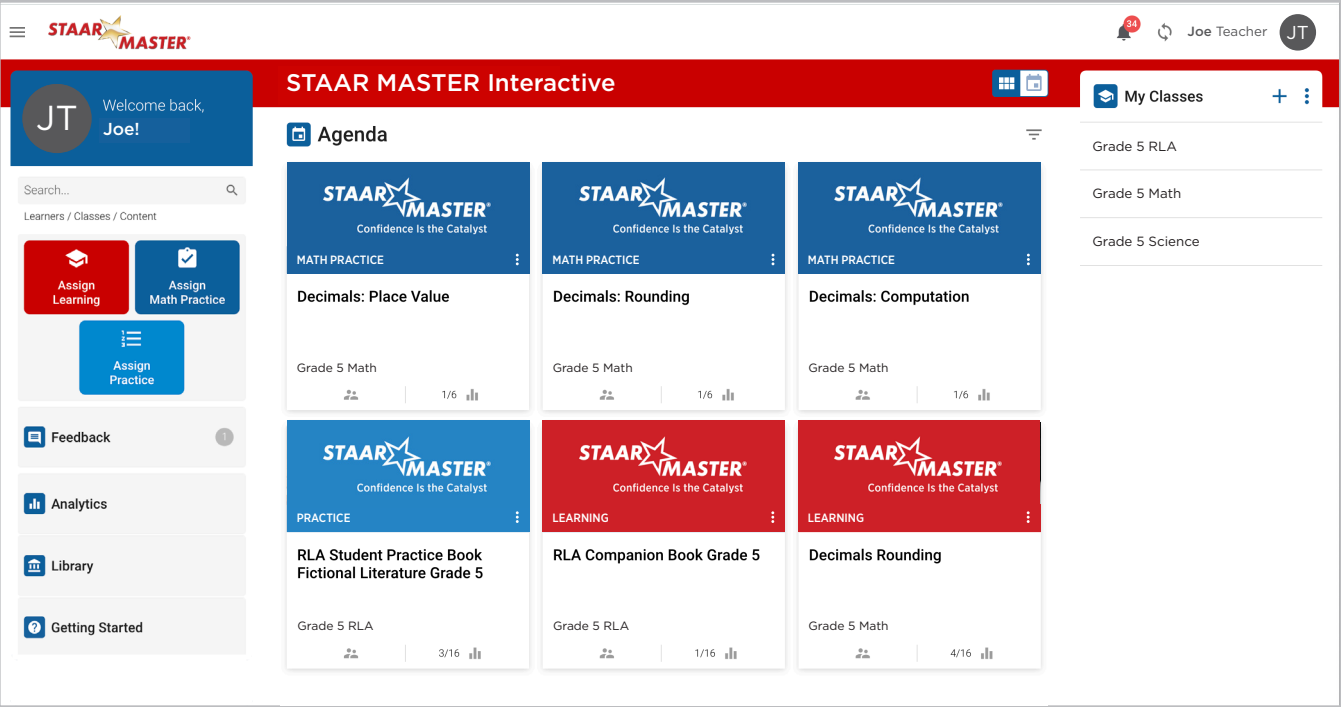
STAAR MASTER®

34

Joe Teacher JT

JT Welcome back, Joe!

Search...

Learners / Classes / Content

Assign Learning

Assign Math Practice

Assign Practice

Feedback

Analytics

Library

Getting Started

STAAR MASTER Interactive

Agenda

STAAR MASTER® Confidence Is the Catalyst
MATH PRACTICE
Decimals: Place Value
Grade 5 Math
1/6

STAAR MASTER® Confidence Is the Catalyst
MATH PRACTICE
Decimals: Rounding
Grade 5 Math
1/6

STAAR MASTER® Confidence Is the Catalyst
MATH PRACTICE
Decimals: Computation
Grade 5 Math
1/6

STAAR MASTER® Confidence Is the Catalyst
PRACTICE
RLA Student Practice Book Fictional Literature Grade 5
Grade 5 RLA
3/16

STAAR MASTER® Confidence Is the Catalyst
LEARNING
RLA Companion Book Grade 5
Grade 5 RLA
1/16

STAAR MASTER® Confidence Is the Catalyst
LEARNING
Decimals Rounding
Grade 5 Math
4/16

My Classes

Grade 5 RLA

Grade 5 Math

Grade 5 Science